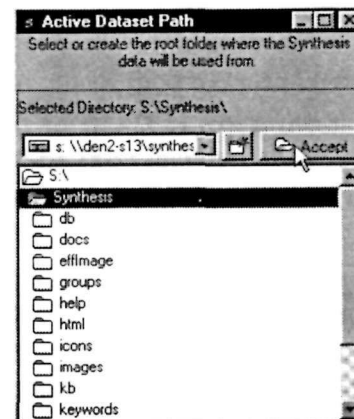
Active Dataset Path

Select or create the root folder where the Synthesis data will be used from.

Selected Directory: S:\Synthesis\

s: \\den2-s13\synthes

Accept

S:\

Synthesis

db

docs

effImage

groups

help

html

icons

images

kb

keywords